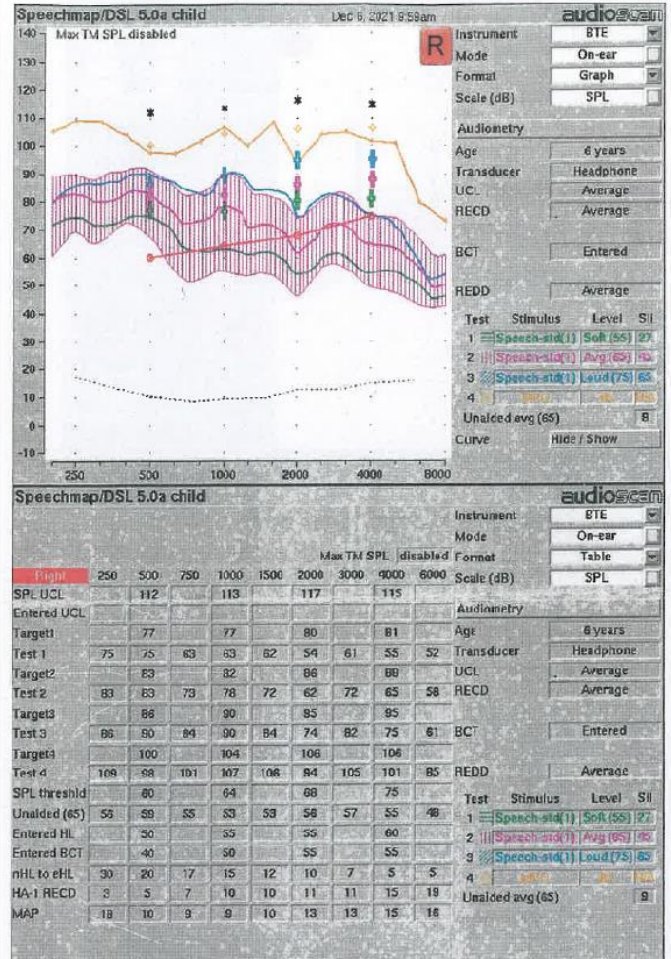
Speechmap/DSL 5.0a child
Dec 6, 2021 9:58am
audioscan

Max TM SPL disabled
R

140
130
120
110
100
90
80
70
60
50
40
30
20
10
0
-10
250
500
1000
2000
4000
8000

| Instrument | BTE |
|---|---|
| Mode | On-ear |
| Format | Graph |
| Scale (dB) | SPL |

Audiometry

| Age | 6 years |
|---|---|
| Transducer | Headphone |
| UCL | Average |
| RECD | Average |
| BCT | Entered |
| REDD | Average |

| Test | Stimulus | Level | SII |
|---|---|---|---|
| 1 | Speech-std(1) | Soft(55) | 27 |
| 2 | Speech-std(1) | Avg(65) | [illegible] |
| 3 | Speech-std(1) | Loud(75) | 65 |
| 4 | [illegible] | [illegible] | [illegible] |

Unaided avg (65) 9
Curve Hide / Show

Speechmap/DSL 5.0a child
audioscan

Max TM SPL disabled

| Right | 250 | 500 | 750 | 1000 | 1500 | 2000 | 3000 | 4000 | 6000 |
|---|---|---|---|---|---|---|---|---|---|
| SPL UCL | | 112 | | 113 | | 117 | | 115 | |
| Entered UCL | | | | | | | | | |
| Target1 | | 77 | | 77 | | 80 | | 81 | |
| Test 1 | 75 | 75 | 63 | 63 | 62 | 54 | 61 | 55 | 52 |
| Target2 | | 83 | | 82 | | 86 | | 89 | |
| Test 2 | 83 | 83 | 73 | 78 | 72 | 62 | 72 | 65 | 58 |
| Target3 | | 86 | | 90 | | 85 | | 85 | |
| Test 3 | 86 | 90 | 84 | 90 | 84 | 74 | 82 | 75 | 61 |
| Target4 | | 100 | | 104 | | 106 | | 106 | |
| Test 4 | 109 | 98 | 101 | 107 | 106 | 94 | 105 | 101 | 85 |
| SPL threshld | | 60 | | 64 | | 68 | | 75 | |
| Unaided (65) | 55 | 59 | 55 | 53 | 53 | 56 | 57 | 55 | 48 |
| Entered HL | | 50 | | 55 | | 55 | | 60 | |
| Entered BCT | | 40 | | 50 | | 55 | | 55 | |
| nHL to eHL | 30 | 20 | 17 | 15 | 12 | 10 | 7 | 5 | 5 |
| HA-1 RECD | 3 | 5 | 7 | 10 | 10 | 11 | 11 | 15 | 19 |
| MAP | 19 | 10 | 9 | 9 | 10 | 13 | 13 | 15 | 16 |

| Instrument | BTE |
|---|---|
| Mode | On-ear |
| Format | Table |
| Scale (dB) | SPL |

Audiometry

| Age | 6 years |
|---|---|
| Transducer | Headphone |
| UCL | Average |
| RECD | Average |
| BCT | Entered |
| REDD | Average |

| Test | Stimulus | Level | SII |
|---|---|---|---|
| 1 | Speech-std(1) | Soft(55) | 27 |
| 2 | Speech-std(1) | Avg(65) | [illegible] |
| 3 | Speech-std(1) | Loud(75) | 65 |
| 4 | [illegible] | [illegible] | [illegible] |

Unaided avg (65) 9